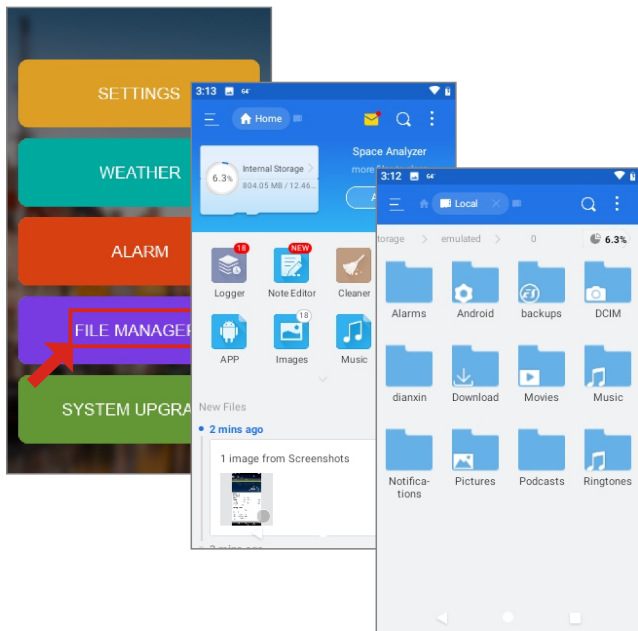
SETTINGS

WEATHER

ALARM

FILE MANAGER

SYSTEM UPGRA

3:13

Home

Space Analyzer

more

6.3%

Internal Storage

804.05 MB / 12.46...

18

NEW

Logger

Note Editor

Cleaner

18

APP

Images

Music

New Files

2 mins ago

1 image from Screenshots

3:12

Local

storage > emulated > 0

6.3%

Alarms

Android

backups

DCIM

dianxin

Download

Movies

Music

Notifications

Pictures

Podcasts

Ringtones